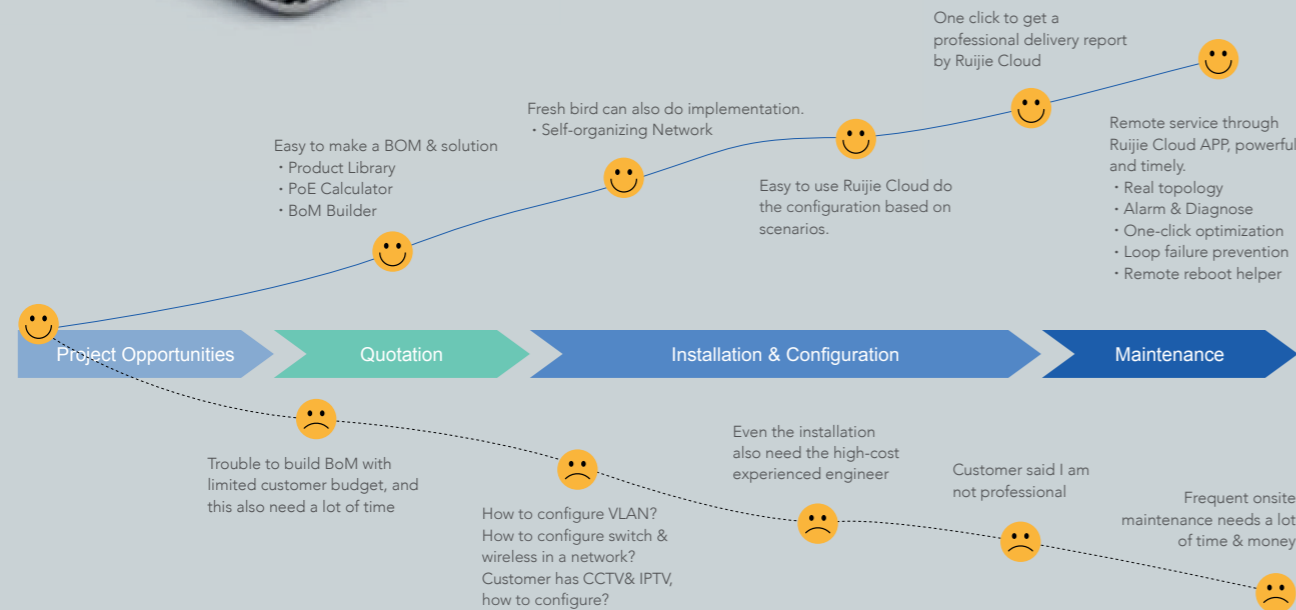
One click to get a professional delivery report by Ruijie Cloud

Fresh bird can also do implementation.
・Self-organizing Network

Easy to make a BOM & solution
・Product Library
・PoE Calculator
・BoM Builder

Easy to use Ruijie Cloud do the configuration based on scenarios.

Remote service through Ruijie Cloud APP, powerful and timely.
・Real topology
・Alarm & Diagnose
・One-click optimization
・Loop failure prevention
・Remote reboot helper

Project Opportunities

Quotation

Installation & Configuration

Maintenance

Trouble to build BoM with limited customer budget, and this also need a lot of time

How to configure VLAN?
How to configure switch & wireless in a network?
Customer has CCTV& IPTV, how to configure?

Even the installation also need the high-cost experienced engineer

Customer said I am not professional

Frequent onsite maintenance needs a lot of time & money